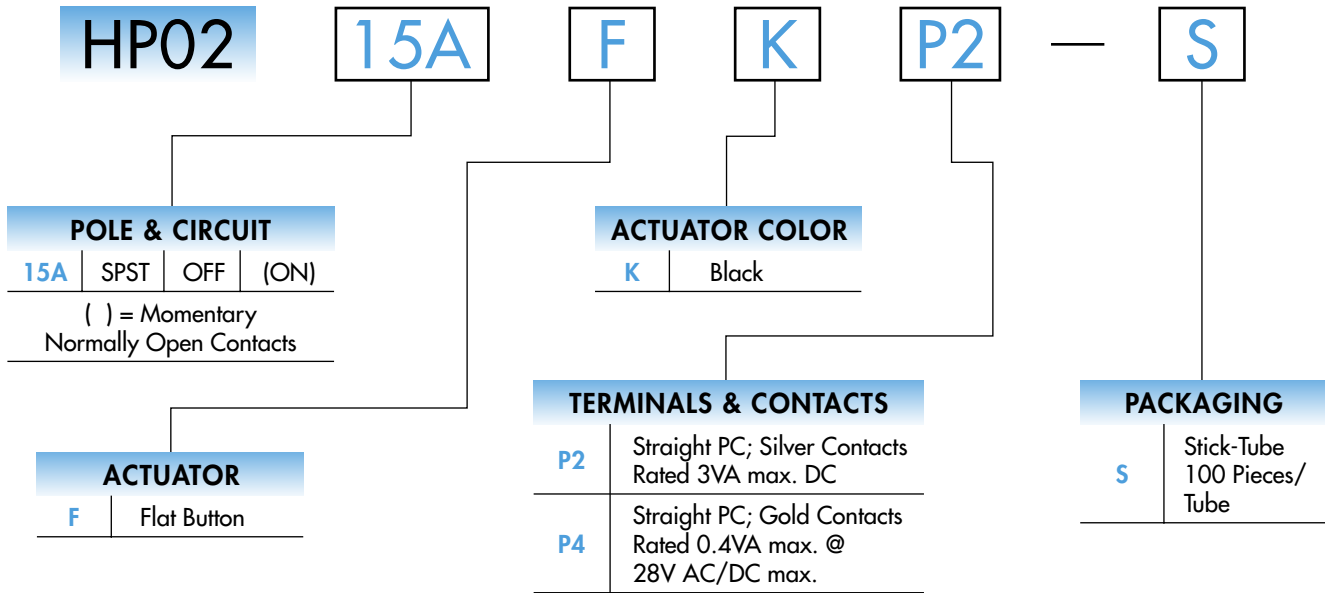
HP02 15A F K P2 — S

POLE & CIRCUIT

| 15A | SPST | OFF | (ON) |
|---|---|---|---|

( ) = Momentary
Normally Open Contacts

ACTUATOR COLOR

| K | Black |
|---|---|

ACTUATOR

| F | Flat Button |
|---|---|

TERMINALS & CONTACTS

| P2 | Straight PC; Silver Contacts Rated 3VA max. DC |
|---|---|
| P4 | Straight PC; Gold Contacts Rated 0.4VA max. @ 28V AC/DC max. |

PACKAGING

| S | Stick-Tube 100 Pieces/ Tube |
|---|---|